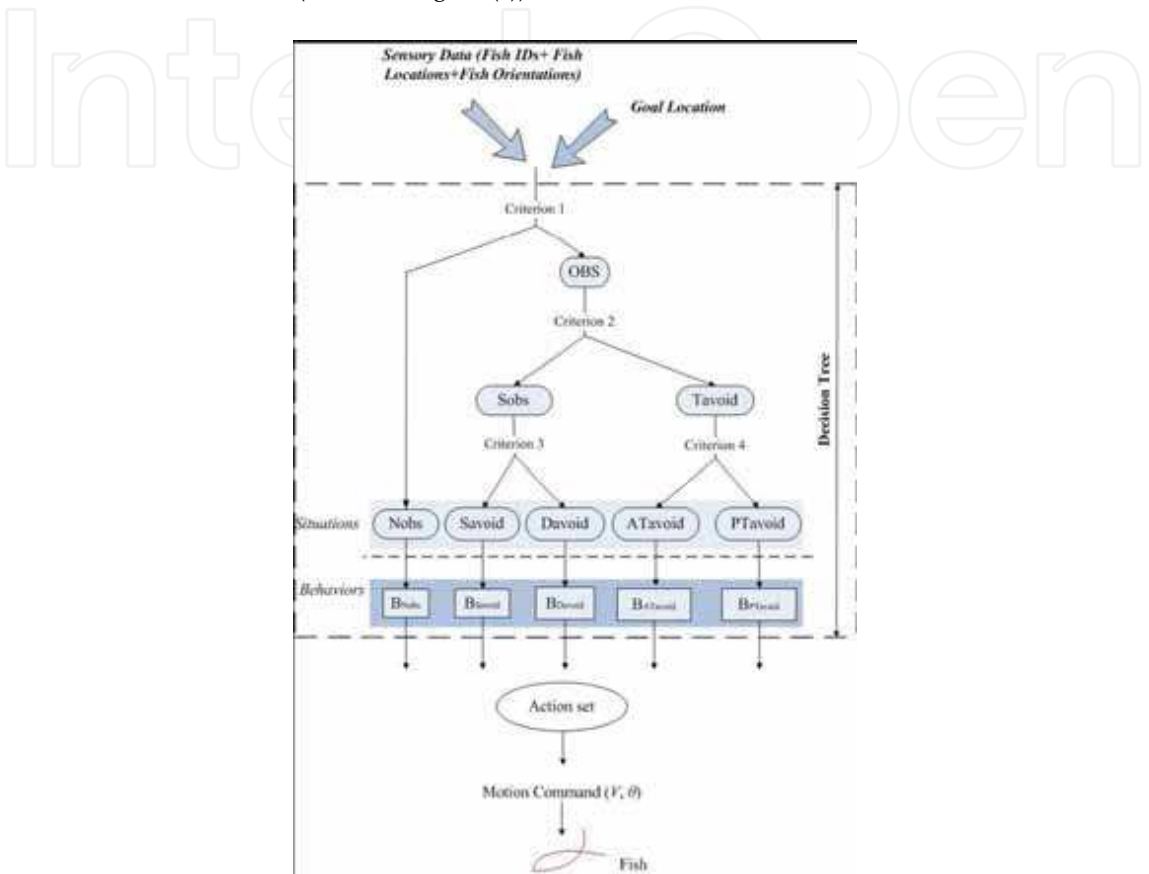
Sensory Data (Fish IDs+ Fish Locations+Fish Orientations)

Goal Location

Criterion 1

OBS

Criterion 2

Sobs

Tavoid

Criterion 3

Criterion 4

Decision Tree

Situations

Nobs

Savoid

Davoid

ATavoid

PTavoid

Behaviors

$B_{Nobs}$

$B_{Savoid}$

$B_{Davoid}$

$B_{ATavoid}$

$B_{PTavoid}$

Action set

Motion Command ($V$, $\theta$)

Fish